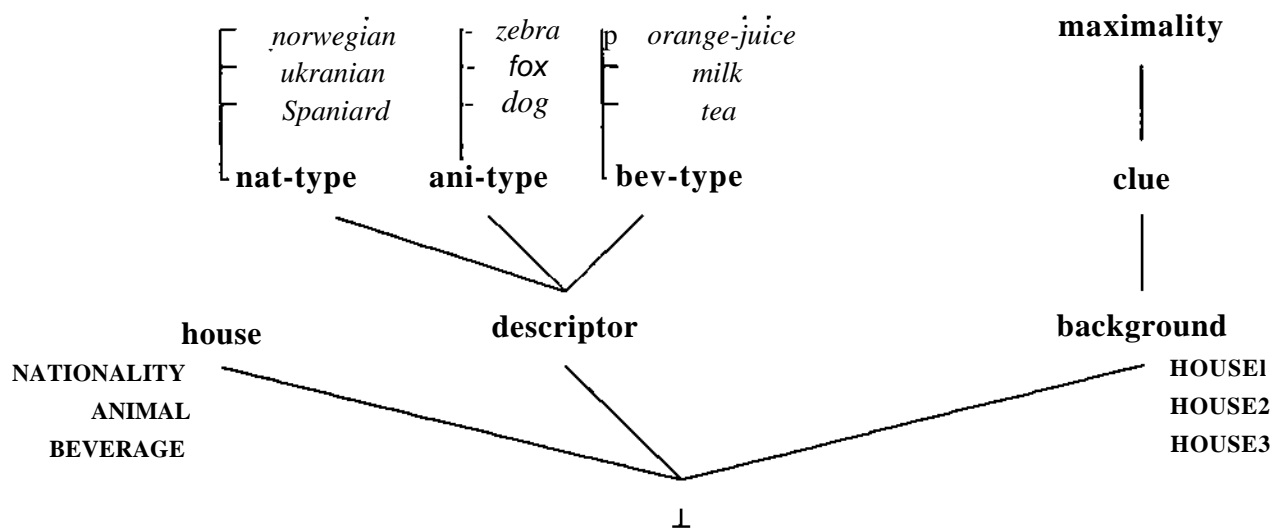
norwegian
ukranian
Spaniard
nat-type

zebra
fox
dog
ani-type

p orange-juice
milk
tea
bev-type

maximality

clue

house
NATIONALITY
ANIMAL
BEVERAGE

descriptor

background
HOUSE1
HOUSE2
HOUSE3

$\bot$